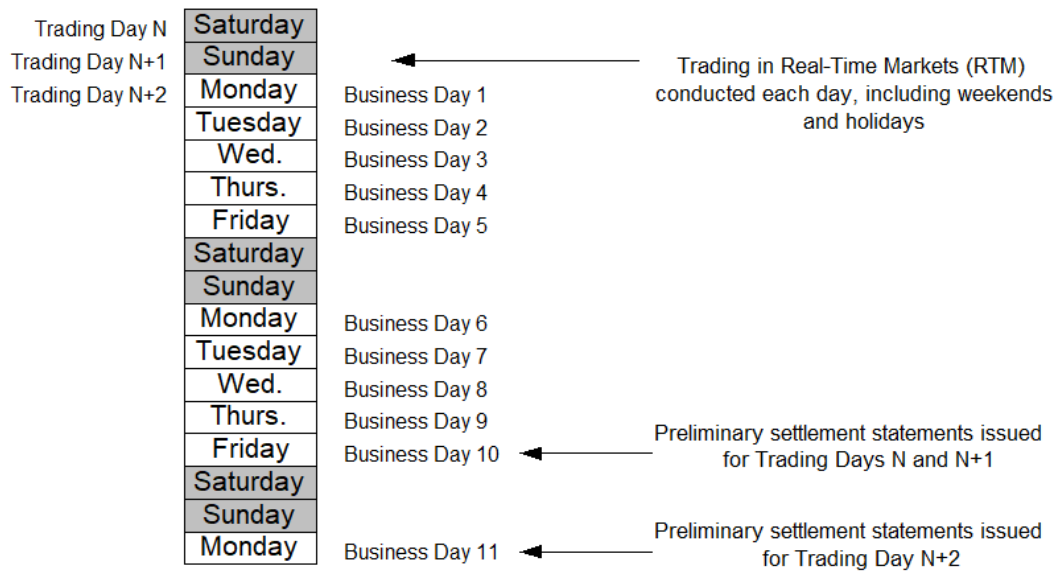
Trading Day N Saturday
Trading Day N+1 Sunday
Trading Day N+2 Monday Business Day 1
Tuesday Business Day 2
Wed. Business Day 3
Thurs. Business Day 4
Friday Business Day 5
Saturday
Sunday
Monday Business Day 6
Tuesday Business Day 7
Wed. Business Day 8
Thurs. Business Day 9
Friday Business Day 10
Saturday
Sunday
Monday Business Day 11

Trading in Real-Time Markets (RTM) conducted each day, including weekends and holidays

Preliminary settlement statements issued for Trading Days N and N+1

Preliminary settlement statements issued for Trading Day N+2